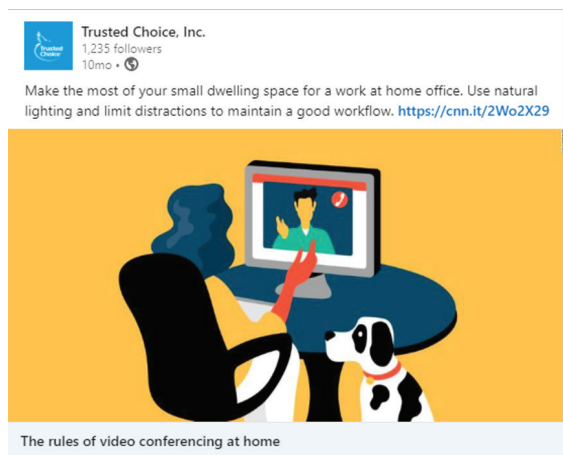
Trusted Choice

Trusted Choice, Inc.
1,235 followers
10mo •

Make the most of your small dwelling space for a work at home office. Use natural lighting and limit distractions to maintain a good workflow. https://cnn.it/2Wo2X29

The rules of video conferencing at home